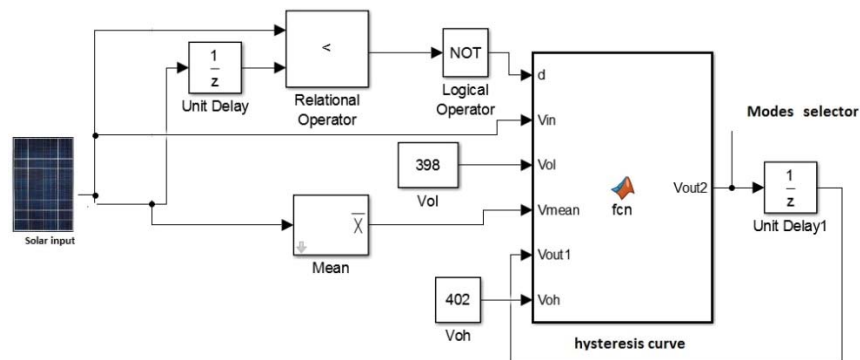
$\frac{1}{z}$

Unit Delay

<

Relational Operator

NOT

Logical Operator

Modes selector

d

Vin

Vol

Vmean

Vout1

Voh

fcn

Vout2

$\frac{1}{z}$

Unit Delay1

398

Vol

$\overline{X}$

Mean

402

Voh

Solar input

hysteresis curve